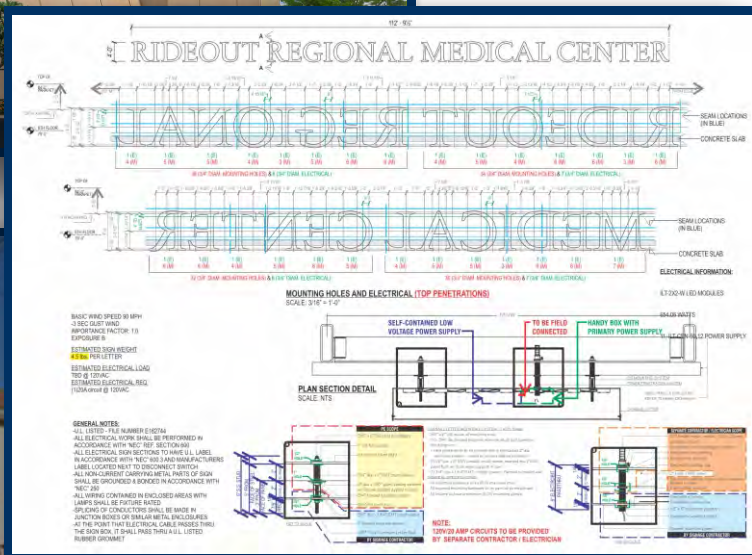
112' - 10¼"

RIDEOUT REGIONAL MEDICAL CENTER

SEAM LOCATIONS (IN BLUE)

CONCRETE SLAB

SEAM LOCATIONS (IN BLUE)

CONCRETE SLAB

ELECTRICAL INFORMATION:

MOUNTING HOLES AND ELECTRICAL (TOP PENETRATIONS)

SCALE: 3/16" = 1'-0"

BASIC WIND SPEED 90 MPH
-3 SEC GUST WIND
IMPORTANCE FACTOR: 1.0
EXPOSURE B

ESTIMATED SIGN WEIGHT
4.0 lbs. PER LETTER

ESTIMATED ELECTRICAL LOAD
780 @ 120VAC
ESTIMATED ELECTRICAL REQ.
(1)20A circuit @ 120VAC

SELF-CONTAINED LOW VOLTAGE POWER SUPPLY

TO BE FIELD CONNECTED

HANDY BOX WITH PRIMARY POWER SUPPLY

PLAN SECTION DETAIL

SCALE: NTS

GENERAL NOTES:
-U.L. LISTED - FILE NUMBER E162744
-ALL ELECTRICAL WORK SHALL BE PERFORMED IN ACCORDANCE WITH "NEC" REF. SECTION 600
-ALL ELECTRICAL SIGN SECTIONS TO HAVE U.L. LABEL IN ACCORDANCE WITH "NEC" 600.3 AND MANUFACTURERS LABEL LOCATED NEXT TO DISCONNECT SWITCH
-ALL NON-CURRENT CARRYING METAL PARTS OF SIGN SHALL BE GROUNDED & BONDED IN ACCORDANCE WITH "NEC" 250
-ALL WIRING CONTAINED IN ENCLOSED AREAS WITH LAMPS SHALL BE FIXTURE RATED
-SPLICING OF CONDUCTORS SHALL BE MADE IN JUNCTION BOXES OR SIMILAR METAL ENCLOSURES
-AT THE POINT THAT ELECTRICAL CABLE PASSES THRU THE SIGN BOX, IT SHALL PASS THRU A U.L. LISTED RUBBER GROMMET

NOTE:
120V/20 AMP CIRCUITS TO BE PROVIDED BY SEPARATE CONTRACTOR / ELECTRICIAN

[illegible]